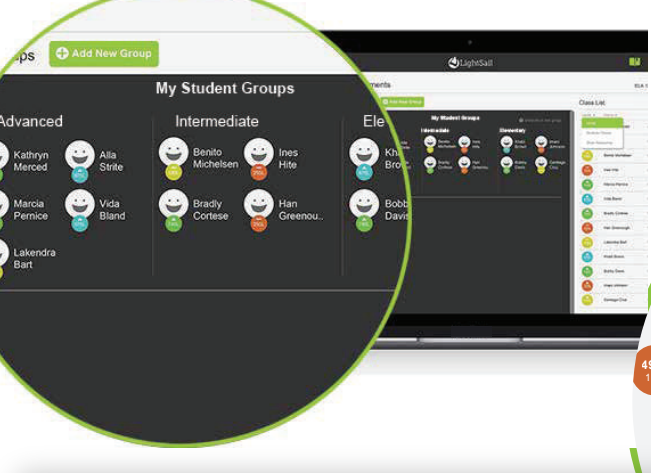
ps

Add New Group

My Student Groups

Advanced

Kathryn Merced

Alla Strite

Marcia Pernice

Vida Bland

Lakendra Bart

Intermediate

Benito Michelsen

Ines Hite

Bradly Cortese

Han Greenou...

Ele

Kh... Bro...

Bobb... Davis

LightSail

ments

Add New Group

My Student Groups

Intermediate

Elementary

Class List

49
1